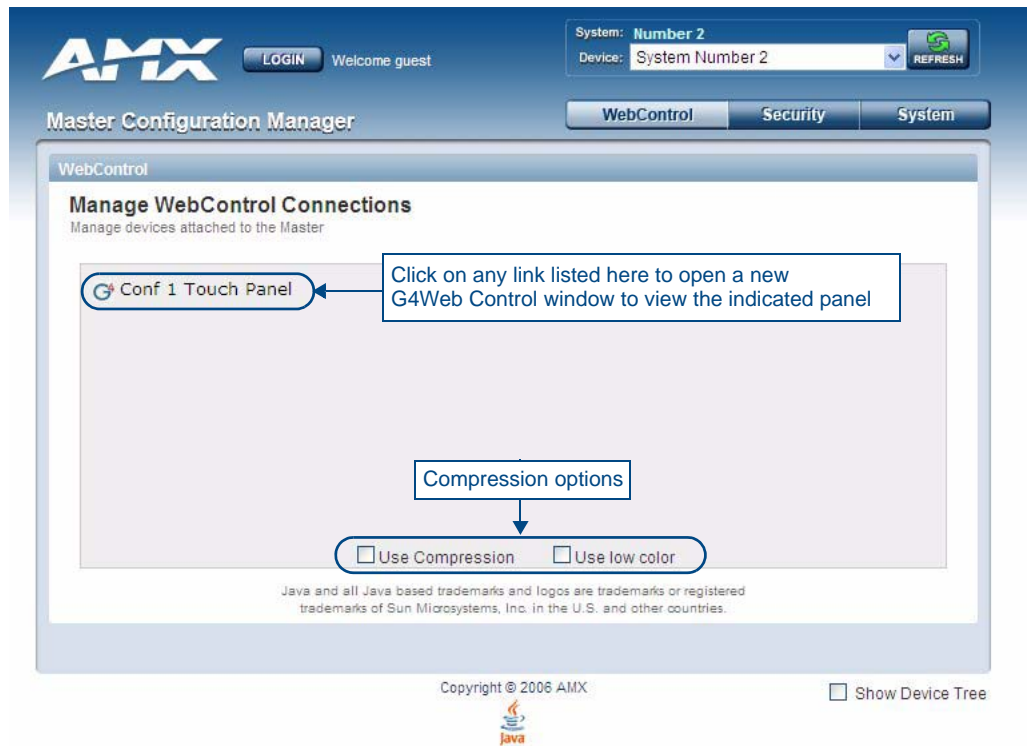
AMX

LOGIN Welcome guest

System: Number 2
Device: System Number 2

REFRESH

Master Configuration Manager

WebControl Security System

WebControl

Manage WebControl Connections
Manage devices attached to the Master

Conf 1 Touch Panel

Click on any link listed here to open a new G4Web Control window to view the indicated panel

Compression options

Use Compression Use low color

Java and all Java based trademarks and logos are trademarks or registered trademarks of Sun Microsystems, Inc. in the U.S. and other countries.

Copyright © 2006 AMX

Show Device Tree

Java